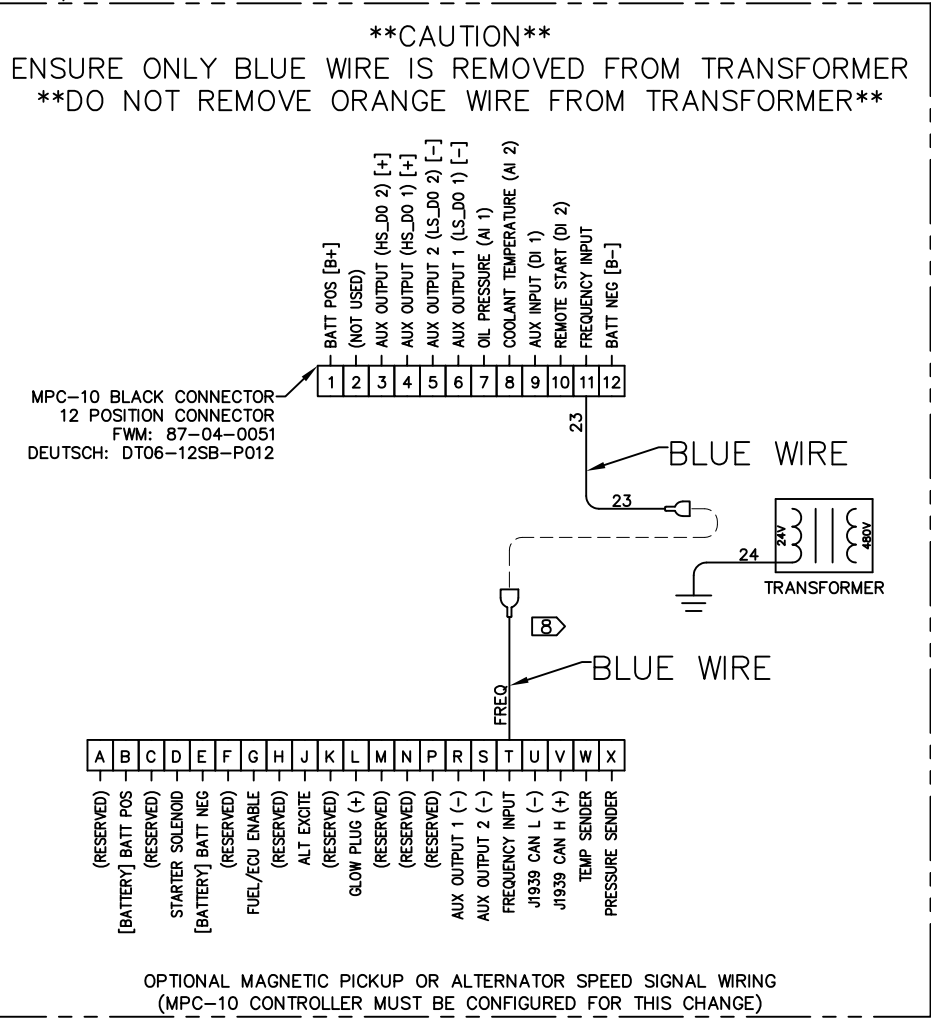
**CAUTION**
ENSURE ONLY BLUE WIRE IS REMOVED FROM TRANSFORMER
**DO NOT REMOVE ORANGE WIRE FROM TRANSFORMER**

BATT POS [B+]
(NOT USED)
AUX OUTPUT (HS_DO 2) [+]
AUX OUTPUT (HS_DO 1) [+]
AUX OUTPUT 2 (LS_DO 2) [-]
AUX OUTPUT 1 (LS_DO 1) [-]
OIL PRESSURE (AI 1)
COOLANT TEMPERATURE (AI 2)
AUX INPUT (DI 1)
REMOTE START (DI 2)
FREQUENCY INPUT
BATT NEG [B-]

| 1 | 2 | 3 | 4 | 5 | 6 | 7 | 8 | 9 | 10 | 11 | 12 |
|---|---|---|---|---|---|---|---|---|---|---|---|

MPC-10 BLACK CONNECTOR
12 POSITION CONNECTOR
FWM: 87-04-0051
DEUTSCH: DT06-12SB-P012

23
BLUE WIRE
23
24V
480V
24
TRANSFORMER
8
BLUE WIRE
FREQ

| A | B | C | D | E | F | G | H | J | K | L | M | N | P | R | S | T | U | V | W | X |
|---|---|---|---|---|---|---|---|---|---|---|---|---|---|---|---|---|---|---|---|---|

(RESERVED)
[BATTERY] BATT POS
(RESERVED)
STARTER SOLENOID
[BATTERY] BATT NEG
(RESERVED)
FUEL/ECU ENABLE
(RESERVED)
ALT EXCITE
(RESERVED)
GLOW PLUG (+)
(RESERVED)
(RESERVED)
(RESERVED)
AUX OUTPUT 1 (-)
AUX OUTPUT 2 (-)
FREQUENCY INPUT
J1939 CAN L (-)
J1939 CAN H (+)
TEMP SENDER
PRESSURE SENDER

OPTIONAL MAGNETIC PICKUP OR ALTERNATOR SPEED SIGNAL WIRING
(MPC-10 CONTROLLER MUST BE CONFIGURED FOR THIS CHANGE)